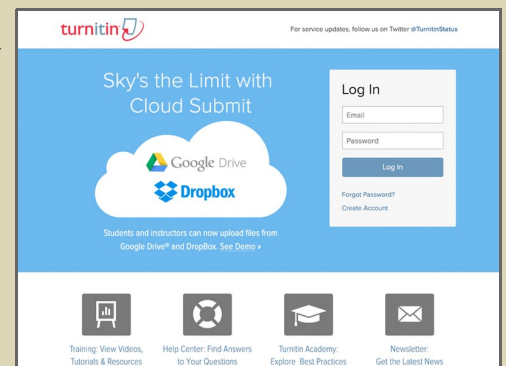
turnitin

For service updates, follow us on Twitter @TurnitinStatus

Sky's the Limit with Cloud Submit

Google Drive

Dropbox

Students and instructors can now upload files from Google Drive® and DropBox. See Demo ›

Log In

Email

Password

Log In

Forgot Password?

Create Account

Training: View Videos, Tutorials & Resources

Help Center: Find Answers to Your Questions

Turnitin Academy: Explore Best Practices

Newsletter: Get the Latest News